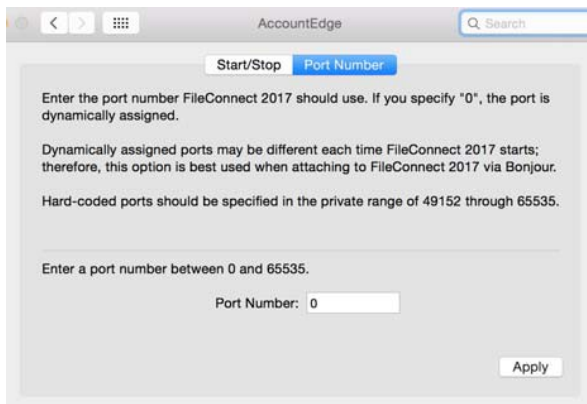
AccountEdge

Search

Start/Stop

Port Number

Enter the port number FileConnect 2017 should use. If you specify "0", the port is dynamically assigned.

Dynamically assigned ports may be different each time FileConnect 2017 starts; therefore, this option is best used when attaching to FileConnect 2017 via Bonjour.

Hard-coded ports should be specified in the private range of 49152 through 65535.

Enter a port number between 0 and 65535.

Port Number: 0

Apply